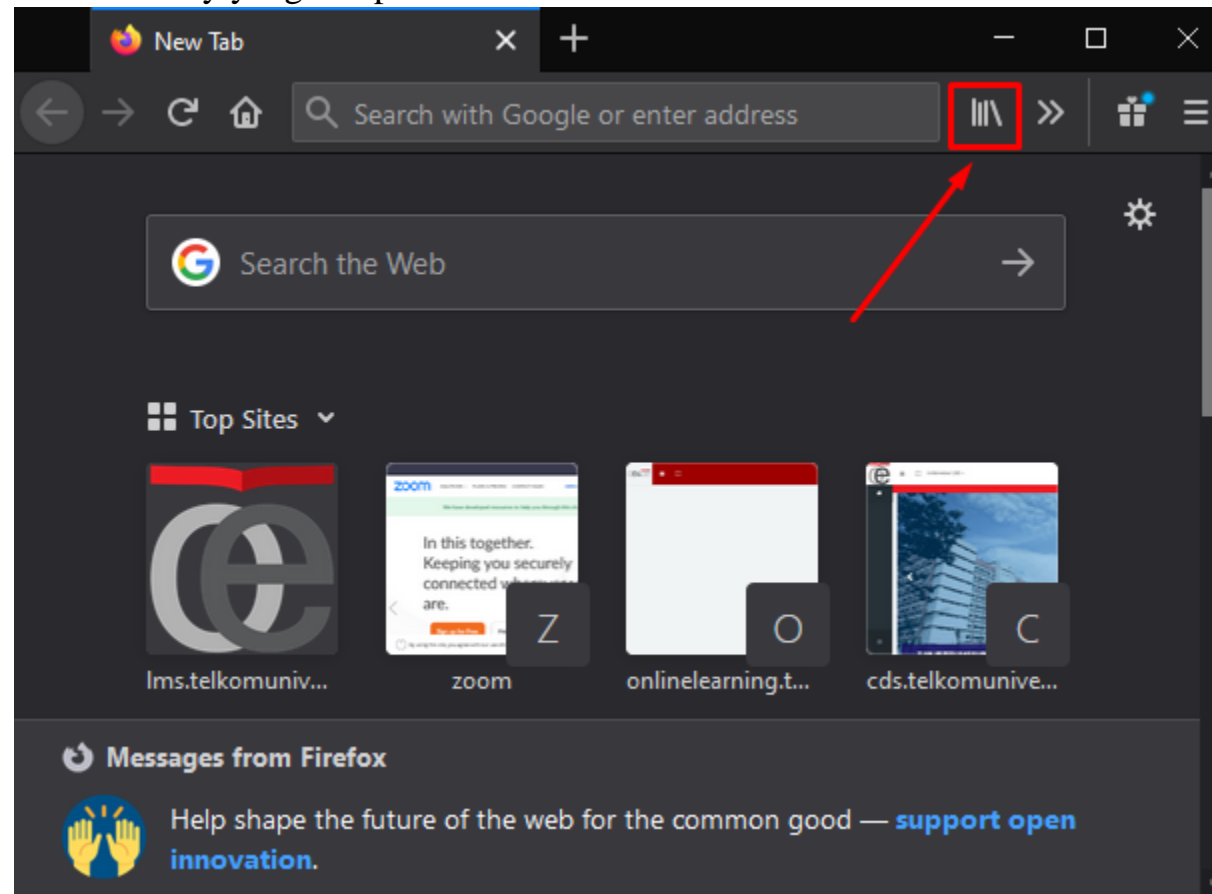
New Tab

Search with Google or enter address

Search the Web

Top Sites

zoom

In this together. Keeping you securely connected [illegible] are.

Z

O

C

lms.telkomuniv...

zoom

onlinelearning.t...

cds.telkomunive...

Messages from Firefox

Help shape the future of the web for the common good — support open innovation.